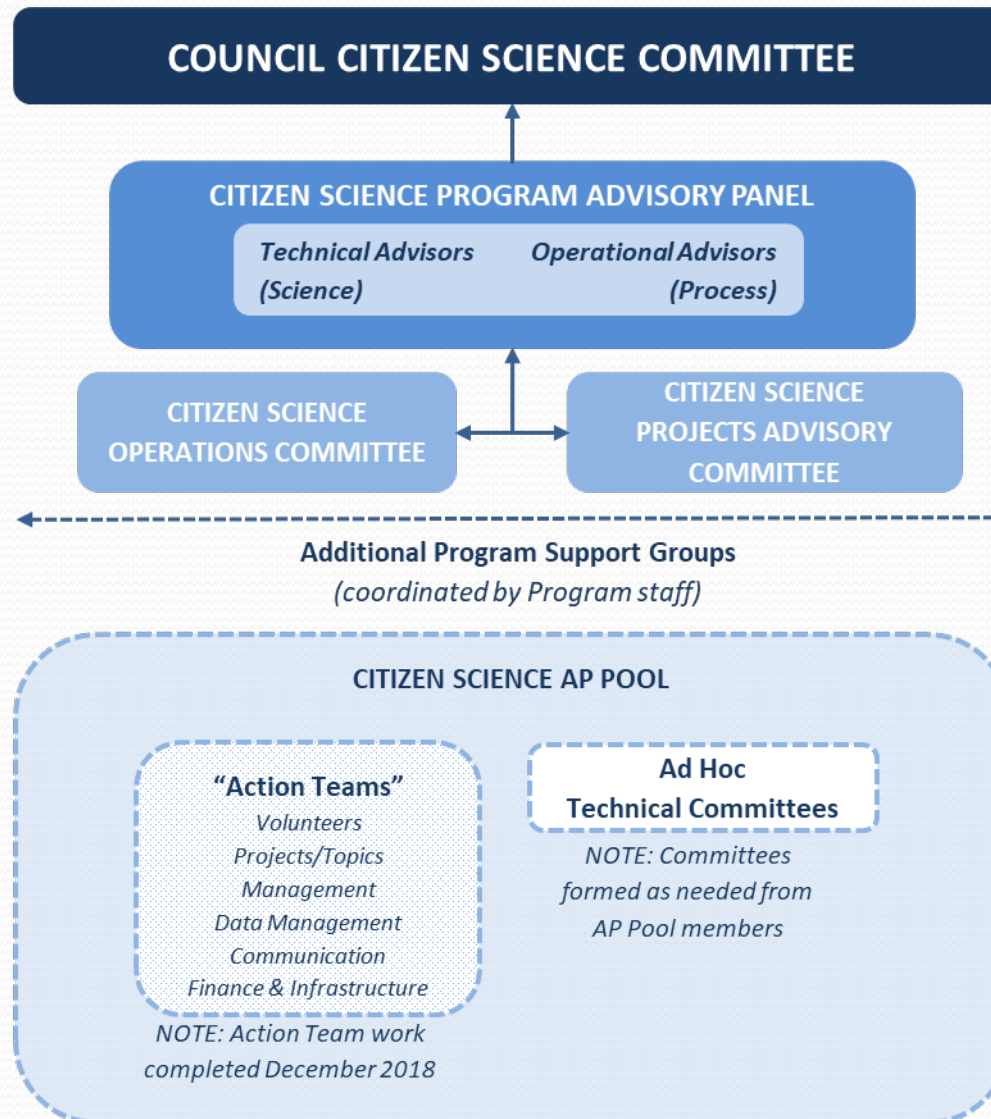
COUNCIL CITIZEN SCIENCE COMMITTEE

CITIZEN SCIENCE PROGRAM ADVISORY PANEL

Technical Advisors (Science)

Operational Advisors (Process)

CITIZEN SCIENCE OPERATIONS COMMITTEE

CITIZEN SCIENCE PROJECTS ADVISORY COMMITTEE

Additional Program Support Groups
(coordinated by Program staff)

CITIZEN SCIENCE AP POOL

"Action Teams"
Volunteers
Projects/Topics
Management
Data Management
Communication
Finance & Infrastructure

NOTE: Action Team work completed December 2018

Ad Hoc
Technical Committees

NOTE: Committees formed as needed from AP Pool members